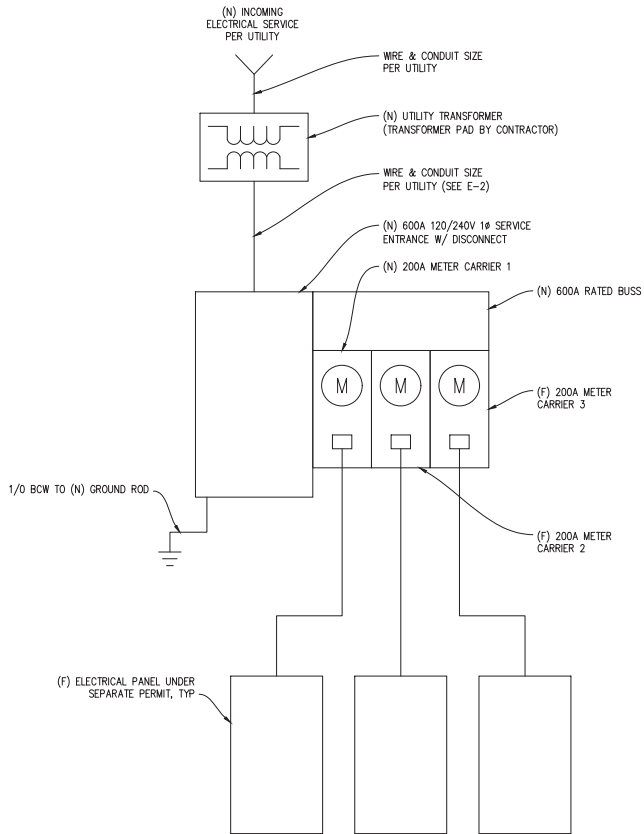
(N) INCOMING ELECTRICAL SERVICE PER UTILITY

WIRE & CONDUIT SIZE PER UTILITY

(N) UTILITY TRANSFORMER (TRANSFORMER PAD BY CONTRACTOR)

WIRE & CONDUIT SIZE PER UTILITY (SEE E-2)

(N) 600A 120/240V 1Ø SERVICE ENTRANCE W/ DISCONNECT

(N) 200A METER CARRIER 1

(N) 600A RATED BUSS

M

M

M

(F) 200A METER CARRIER 3

1/0 BCW TO (N) GROUND ROD

(F) 200A METER CARRIER 2

(F) ELECTRICAL PANEL UNDER SEPARATE PERMIT, TYP